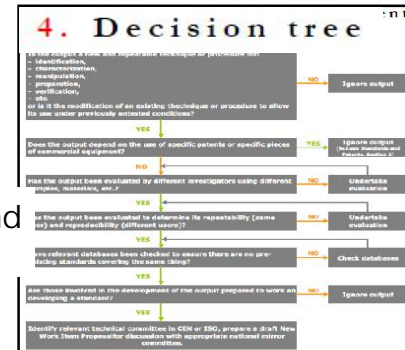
4. Decision tree

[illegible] the output a new and separable technique or procedure for:
- identification,
- characterization,
- manipulation,
- preparation,
- verification,
- etc.
or is it the modification of an existing technique or procedure to allow its use under previously untested conditions?

NO

Ignore output

YES

Does the output depend on the use of specific patents or specific pieces of commercial equipment?

YES

Ignore output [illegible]

NO

Has the output been evaluated by different investigators using different samples, materials, etc.?

NO

Undertake evaluation

YES

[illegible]s the output been evaluated to determine its repeatability (same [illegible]r) and reproducibility (different users)?

NO

Undertake evaluation

YES

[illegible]ave relevant databases been checked to ensure there are no pre-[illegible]isting standards covering the same thing?

NO

Check databases

YES

Are those involved in the development of the output prepared to work on developing a standard?

NO

Ignore output

YES

Identify relevant technical committee in CEN or ISO, prepare a draft New Work Item Proposal for discussion with appropriate national mirror committee.

d